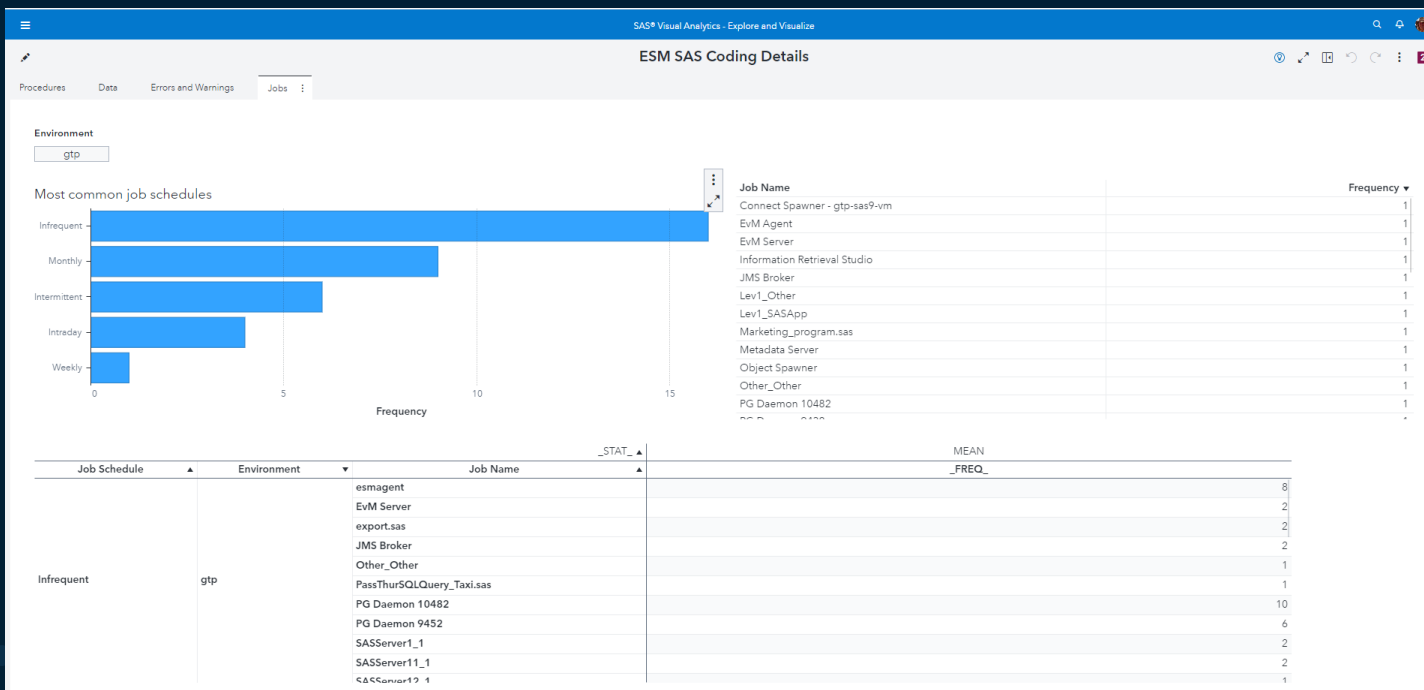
SAS® Visual Analytics - Explore and Visualize

ESM SAS Coding Details

Procedures | Data | Errors and Warnings | Jobs

Environment

gtp

Most common job schedules

Infrequent
Monthly
Intermittent
Intraday
Weekly

0 5 10 15

Frequency

| Job Name | Frequency ▼ |
|---|---|
| Connect Spawner - gtp-sas9-vm | 1 |
| EvM Agent | 1 |
| EvM Server | 1 |
| Information Retrieval Studio | 1 |
| JMS Broker | 1 |
| Lev1_Other | 1 |
| Lev1_SASApp | 1 |
| Marketing_program.sas | 1 |
| Metadata Server | 1 |
| Object Spawner | 1 |
| Other_Other | 1 |
| PG Daemon 10482 | 1 |

| | | _STAT_ ▲ | MEAN |
|---|---|---|---|
| Job Schedule ▲ | Environment ▼ | Job Name ▲ | _FREQ_ |
| Infrequent | gtp | esmagent | 8 |
| | | EvM Server | 2 |
| | | export.sas | 2 |
| | | JMS Broker | 2 |
| | | Other_Other | 1 |
| | | PassThurSQLQuery_Taxi.sas | 1 |
| | | PG Daemon 10482 | 10 |
| | | PG Daemon 9452 | 6 |
| | | SASServer1_1 | 2 |
| | | SASServer11_1 | 2 |
| | | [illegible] | 1 |